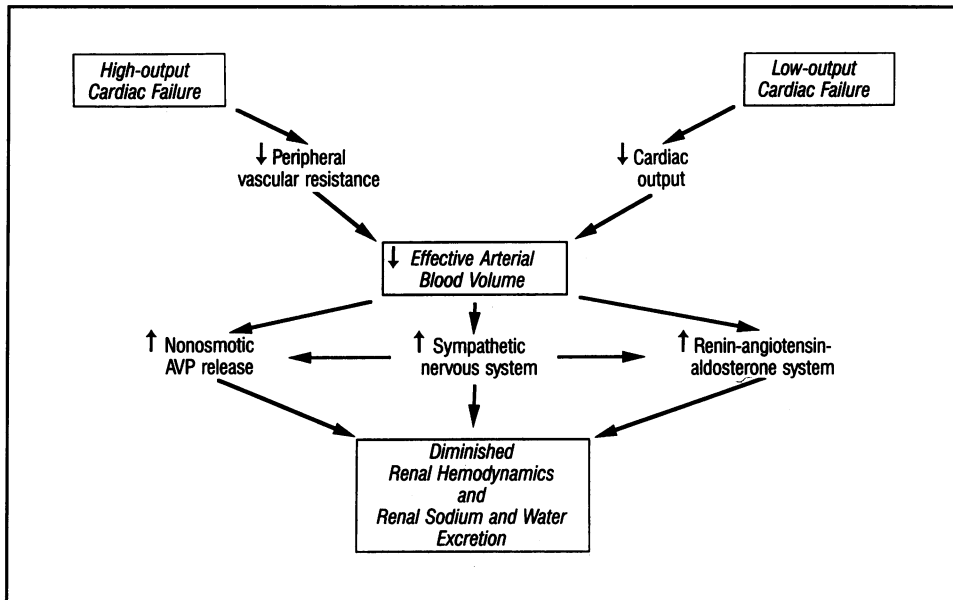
High-output Cardiac Failure

Low-output Cardiac Failure

↓ Peripheral vascular resistance

↓ Cardiac output

↓ Effective Arterial Blood Volume

↑ Nonosmotic AVP release

↑ Sympathetic nervous system

↑ Renin-angiotensin-aldosterone system

Diminished Renal Hemodynamics and Renal Sodium and Water Excretion